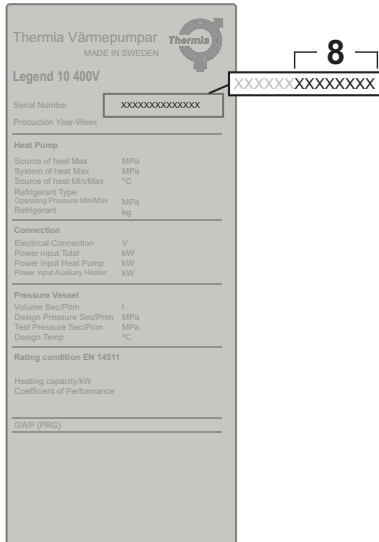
Thermia Värmepumpar
MADE IN SWEDEN
Thermia

Legend 10 400V

Serial Number XXXXXXXXXXXXXX
Production Year-Week

8
XXXXXXXXXXXXXX

Heat Pump
Source of heat Max MPa
System of heat Max MPa
Source of heat Min/Max °C
Refrigerant Type
Operating Pressure Min/Max MPa
Refrigerant kg

Connection
Electrical Connection V
Power input Total kW
Power input Heat Pump kW
Power input Auxiliary Heater kW

Pressure Vessel
Volume Sec/Prim l
Design Pressure Sec/Prim MPa
Test Pressure Sec/Prim MPa
Design Temp °C

Rating condition EN 14511

Heating capacity/kW
Coefficient of Performance

GWP (PRG)